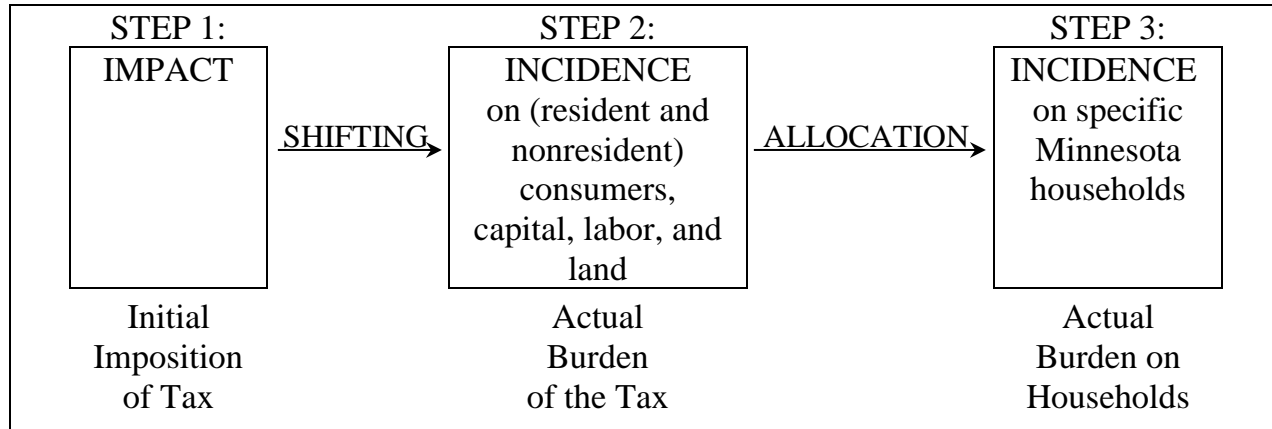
STEP 1:
IMPACT

SHIFTING

STEP 2:
INCIDENCE on (resident and nonresident) consumers, capital, labor, and land

ALLOCATION

STEP 3:
INCIDENCE on specific Minnesota households

Initial Imposition of Tax

Actual Burden of the Tax

Actual Burden on Households